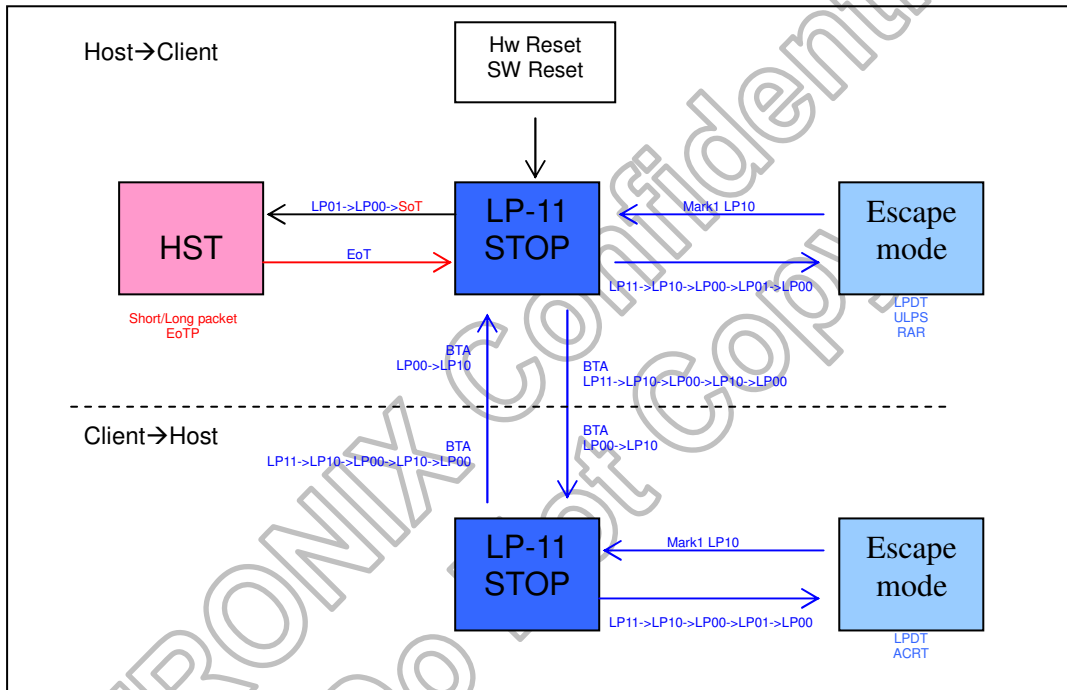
Host→Client

Hw Reset
SW Reset

HST

LP01->LP00->SoT

EoT

LP-11
STOP

Mark1 LP10

LP11->LP10->LP00->LP01->LP00

Escape
mode

LPDT
ULPS
RAR

Short/Long packet
EoTP

BTA
LP00->LP10

BTA
LP11->LP10->LP00->LP10->LP00

Client→Host

BTA
LP11->LP10->LP00->LP10->LP00

BTA
LP00->LP10

LP-11
STOP

Mark1 LP10

LP11->LP10->LP00->LP01->LP00

Escape
mode

LPDT
ACRT

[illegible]RONIX Confident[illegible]
Do Not Cop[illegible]